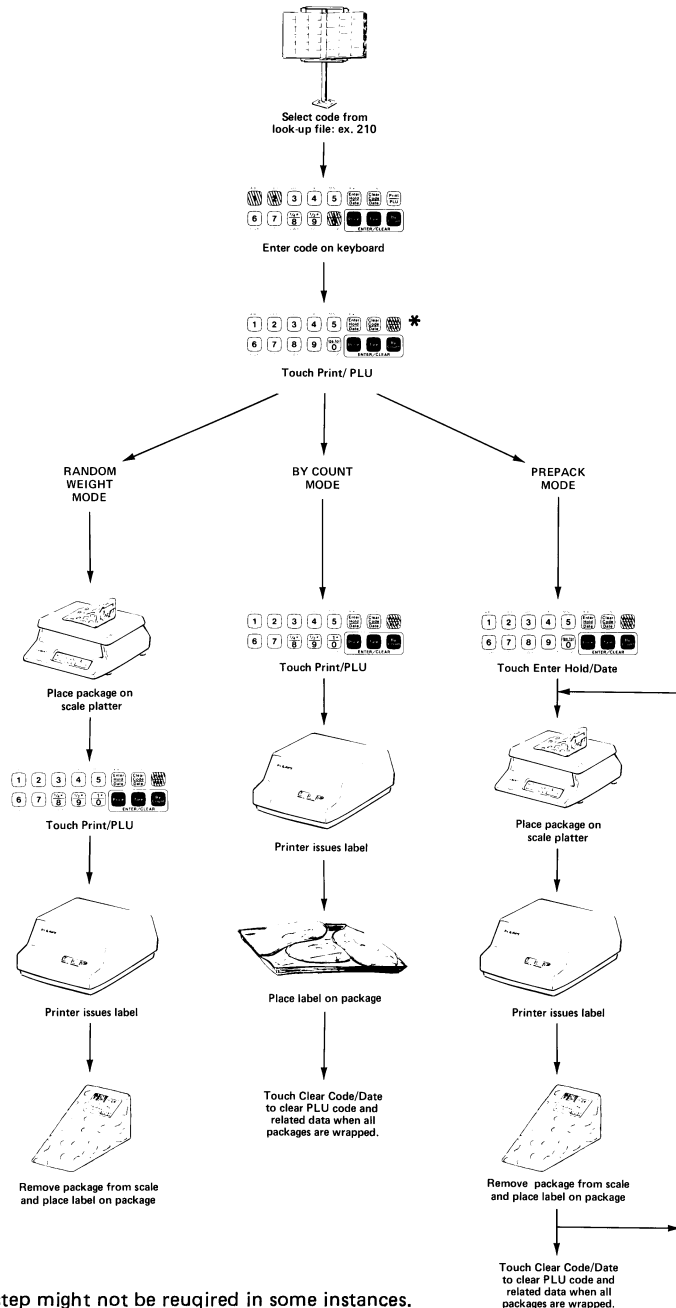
Select code from look-up file: ex. 210

3 4 5 Enter Hold Date Clear Code Date Print PLU
6 7 8 9
ENTER/CLEAR

Enter code on keyboard

1 2 3 4 5 Enter Hold Date Clear Code Date *
6 7 8 9 0
ENTER/CLEAR

Touch Print/ PLU

RANDOM WEIGHT MODE

BY COUNT MODE

PREPACK MODE

Place package on scale platter

1 2 3 4 5 Enter Hold Date Clear Code Date
6 7 8 9 0
ENTER/CLEAR

Touch Print/PLU

Printer issues label

Remove package from scale and place label on package

1 2 3 4 5 Enter Hold Date Clear Code Date
6 7 8 9 0
ENTER/CLEAR

Touch Print/PLU

Printer issues label

Place label on package

Touch Clear Code/Date to clear PLU code and related data when all packages are wrapped.

1 2 3 4 5 Enter Hold Date Clear Code Date
6 7 8 9 0
ENTER/CLEAR

Touch Enter Hold/Date

Place package on scale platter

Printer issues label

Remove package from scale and place label on package

Touch Clear Code/Date to clear PLU code and related data when all packages are wrapped.

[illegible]tep might not be reuqired in some instances.